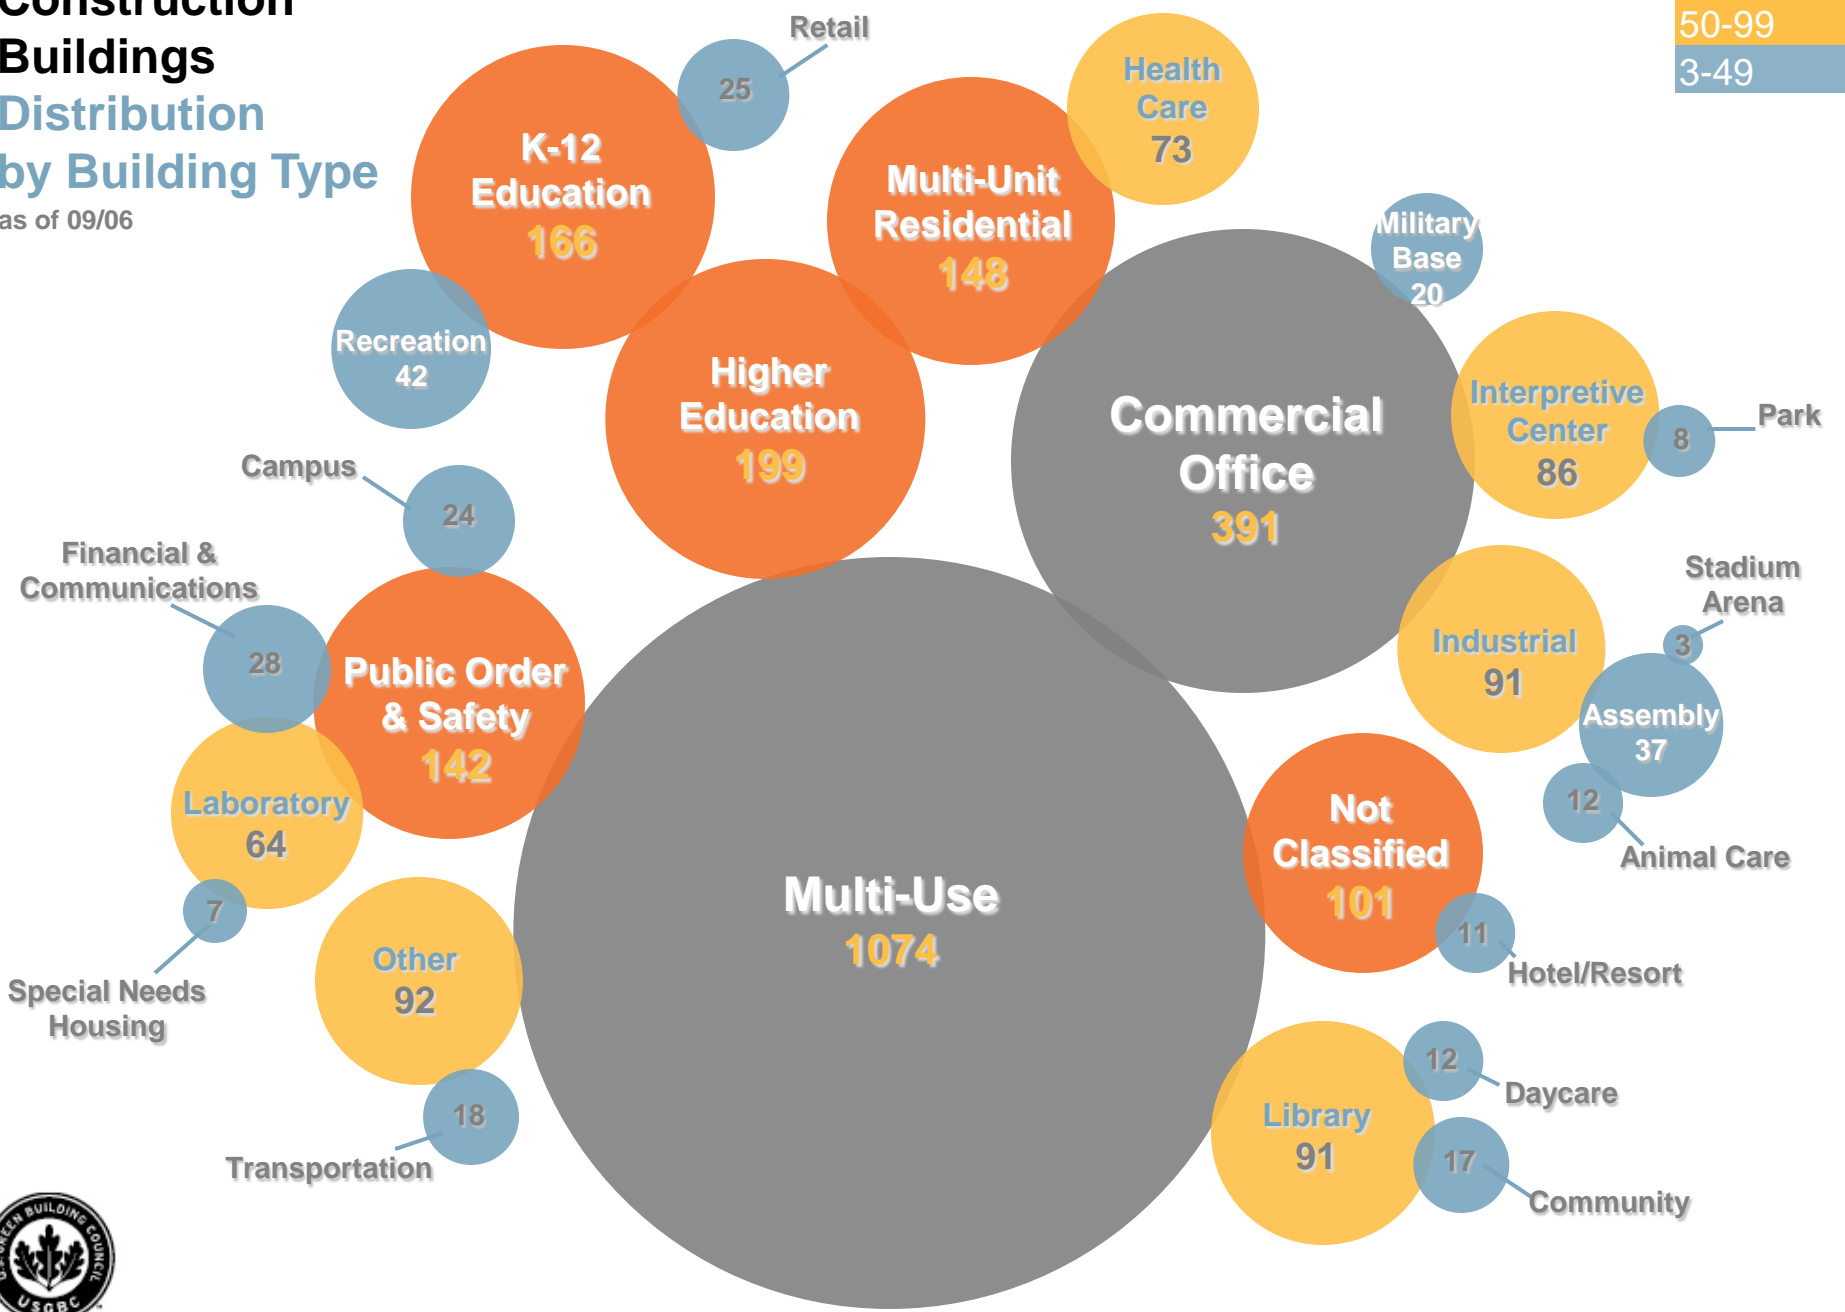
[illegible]
Buildings
Distribution
by Building Type
as of 09/06

50-99
3-49

Retail
25

K-12 Education
166

Multi-Unit Residential
148

Health Care
73

Military Base
20

Recreation
42

Higher Education
199

Commercial Office
391

Interpretive Center
86

8
Park

Campus
24

Financial & Communications
28

Public Order & Safety
142

Stadium Arena
3

Industrial
91

Assembly
37

12
Animal Care

Laboratory
64

7
Special Needs Housing

Multi-Use
1074

Not Classified
101

11
Hotel/Resort

Other
92

18
Transportation

Library
91

12
Daycare

17
Community

U.S. GREEN BUILDING COUNCIL
USGBC